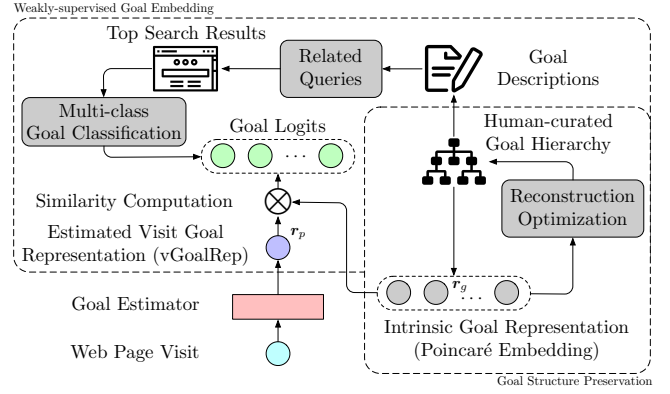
Weakly-supervised Goal Embedding

Top Search Results

Related Queries

Goal Descriptions

Multi-class Goal Classification

Goal Logits

$\cdots$

Human-curated Goal Hierarchy

Similarity Computation

Estimated Visit Goal Representation (vGoalRep)

$\boldsymbol{r}_p$

Reconstruction Optimization

Goal Estimator

$\boldsymbol{r}_g$

$\cdots$

Intrinsic Goal Representation (Poincaré Embedding)

Web Page Visit

Goal Structure Preservation